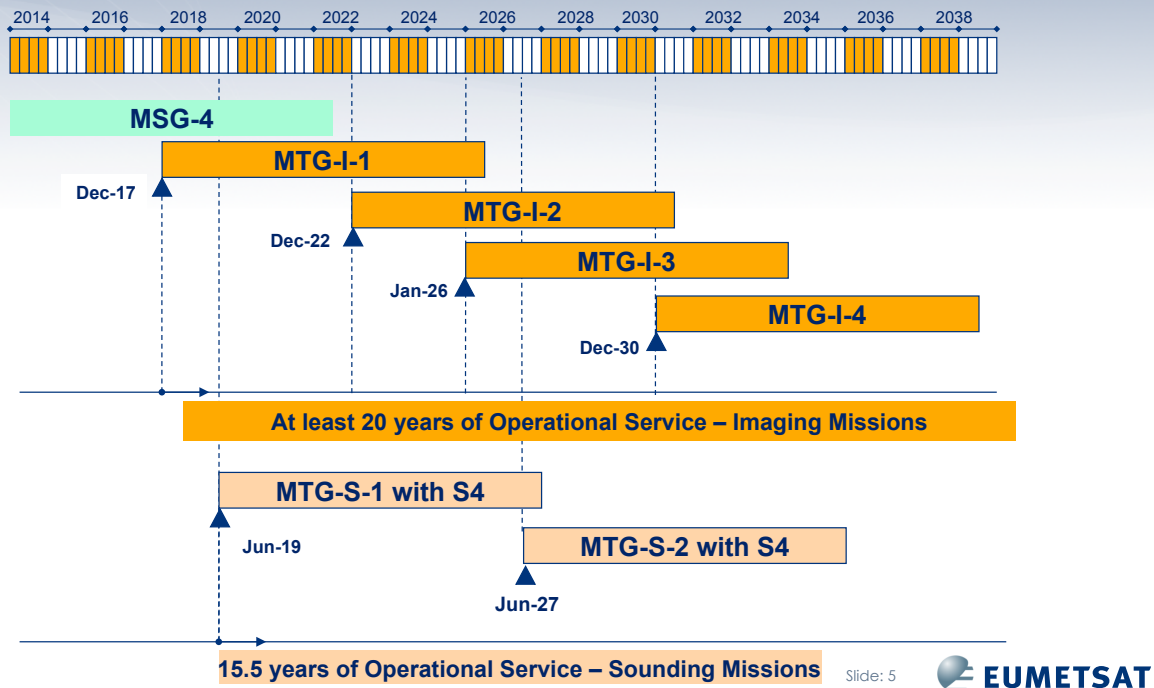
2014 2016 2018 2020 2022 2024 2026 2028 2030 2032 2034 2036 2038

MSG-4

MTG-I-1

Dec-17

MTG-I-2

Dec-22

MTG-I-3

Jan-26

MTG-I-4

Dec-30

At least 20 years of Operational Service – Imaging Missions

MTG-S-1 with S4

Jun-19

MTG-S-2 with S4

Jun-27

15.5 years of Operational Service – Sounding Missions

Slide: 5

EUMETSAT